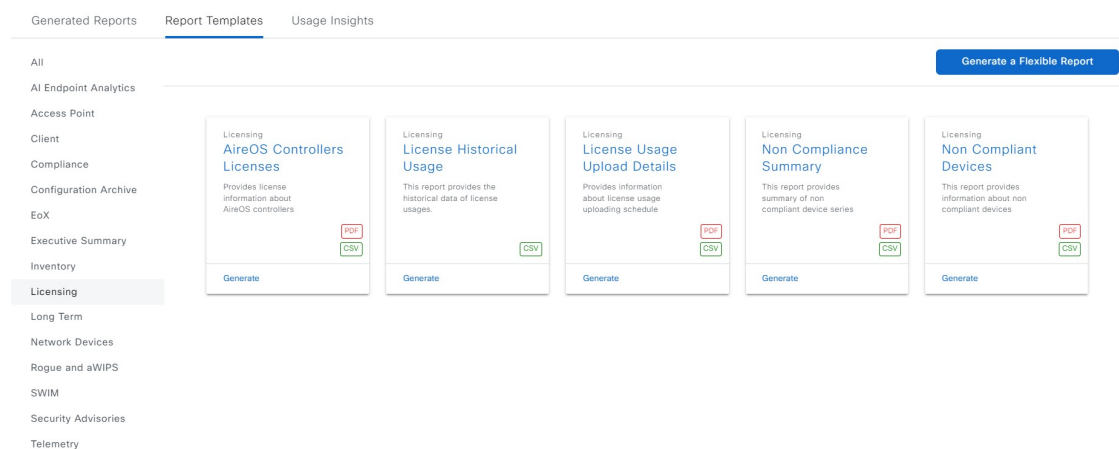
Generated Reports Report Templates Usage Insights

All
AI Endpoint Analytics
Access Point
Client
Compliance
Configuration Archive
EoX
Executive Summary
Inventory
Licensing
Long Term
Network Devices
Rogue and aWIPS
SWIM
Security Advisories
Telemetry

Generate a Flexible Report

Licensing
AireOS Controllers Licenses
Provides license information about AireOS controllers
PDF
CSV
Generate

Licensing
License Historical Usage
This report provides the historical data of license usages.
CSV
Generate

Licensing
License Usage Upload Details
Provides information about license usage uploading schedule
PDF
CSV
Generate

Licensing
Non Compliance Summary
This report provides summary of non compliant device series
PDF
CSV
Generate

Licensing
Non Compliant Devices
This report provides information about non compliant devices
PDF
CSV
Generate